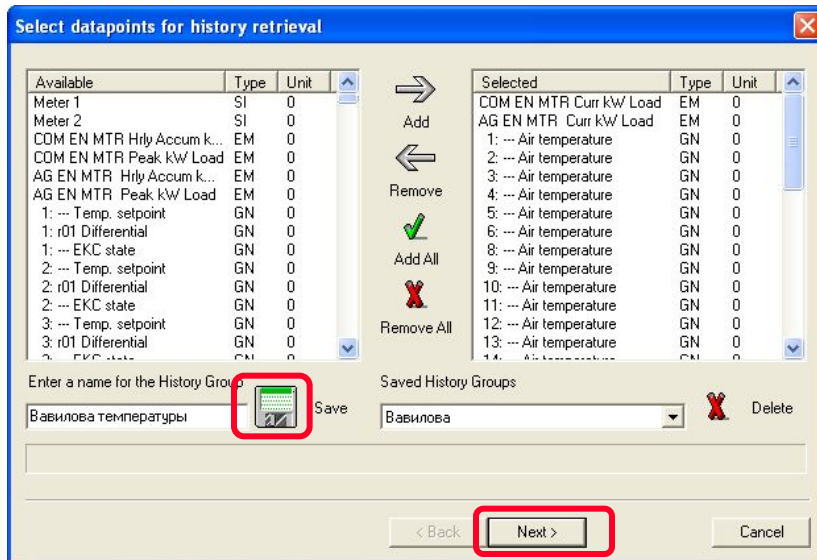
Select datapoints for history retrieval

| Available | Type | Unit |
|---|---|---|
| Meter 1 | SI | 0 |
| Meter 2 | SI | 0 |
| COM EN MTR Hrly Accum k... | EM | 0 |
| COM EN MTR Peak kW Load | EM | 0 |
| AG EN MTR Hrly Accum k... | EM | 0 |
| AG EN MTR Peak kW Load | EM | 0 |
| 1: --- Temp. setpoint | GN | 0 |
| 1: r01 Differential | GN | 0 |
| 1: --- EKC state | GN | 0 |
| 2: --- Temp. setpoint | GN | 0 |
| 2: r01 Differential | GN | 0 |
| 2: --- EKC state | GN | 0 |
| 3: --- Temp. setpoint | GN | 0 |
| 3: r01 Differential | GN | 0 |
| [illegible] | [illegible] | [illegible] |

Add

Remove

Add All

Remove All

| Selected | Type | Unit |
|---|---|---|
| COM EN MTR Curr kW Load | EM | 0 |
| AG EN MTR Curr kW Load | EM | 0 |
| 1: --- Air temperature | GN | 0 |
| 2: --- Air temperature | GN | 0 |
| 3: --- Air temperature | GN | 0 |
| 4: --- Air temperature | GN | 0 |
| 5: --- Air temperature | GN | 0 |
| 6: --- Air temperature | GN | 0 |
| 8: --- Air temperature | GN | 0 |
| 9: --- Air temperature | GN | 0 |
| 10: --- Air temperature | GN | 0 |
| 11: --- Air temperature | GN | 0 |
| 12: --- Air temperature | GN | 0 |
| 13: --- Air temperature | GN | 0 |
| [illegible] | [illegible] | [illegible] |

Enter a name for the History Group

Вавилова температуры

Save

Saved History Groups

Вавилова

Delete

< Back

Next >

Cancel